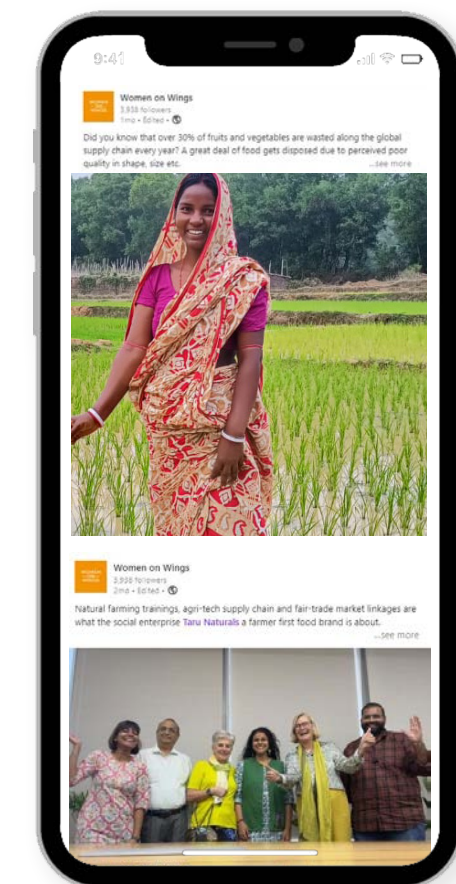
9:41

Women on Wings
3,938 followers
1mo • Edited •

Did you know that over 30% of fruits and vegetables are wasted along the global supply chain every year? A great deal of food gets disposed due to perceived poor quality in shape, size etc. ...see more

Women on Wings
3,938 followers
2mo • Edited •

Natural farming trainings, agri-tech supply chain and fair-trade market linkages are what the social enterprise Taru Naturals a farmer first food brand is about. ...see more